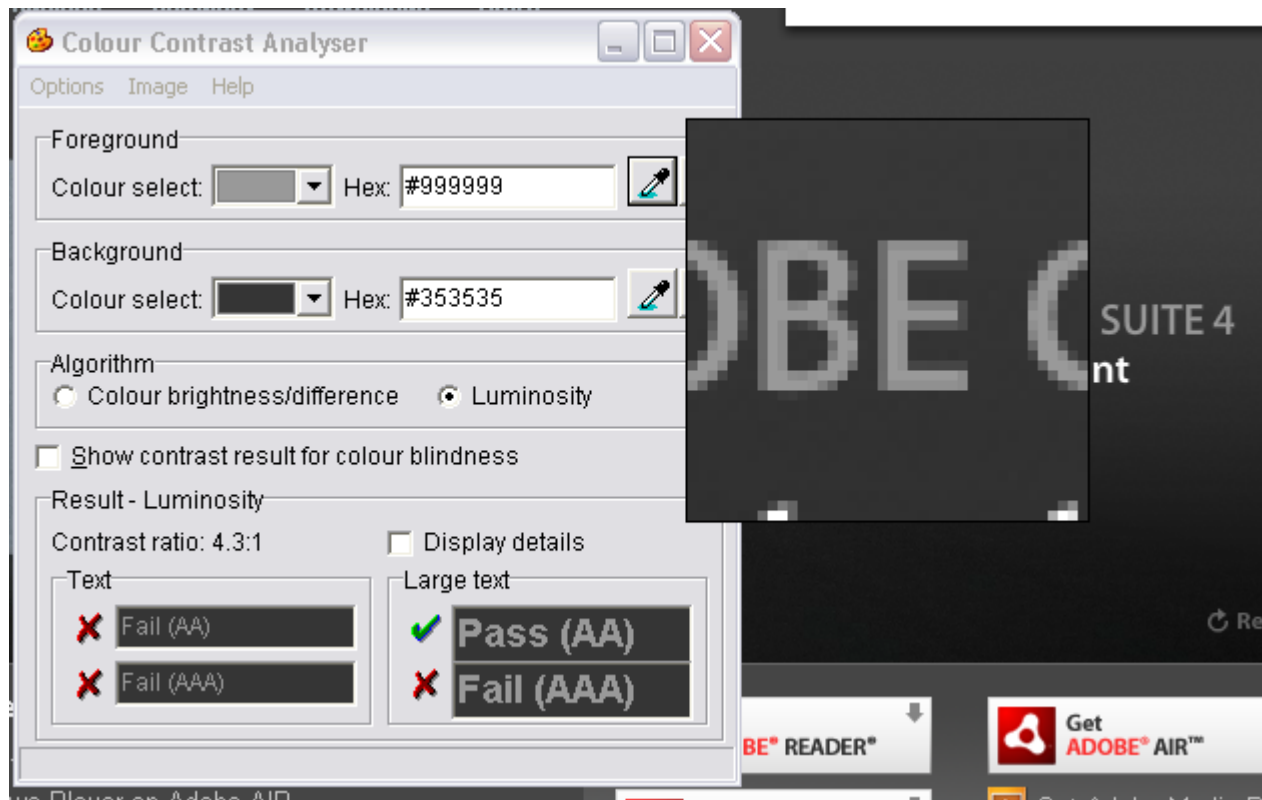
Colour Contrast Analyser

Options Image Help

Foreground
Colour select: Hex: #999999

Background
Colour select: Hex: #353535

Algorithm
Colour brightness/difference Luminosity

Show contrast result for colour blindness

Result - Luminosity
Contrast ratio: 4.3:1
Display details

Text
Fail (AA)
Fail (AAA)

Large text
Pass (AA)
Fail (AAA)

OBE C

SUITE 4
nt

Re

BE® READER®

Get
ADOBE® AIR™